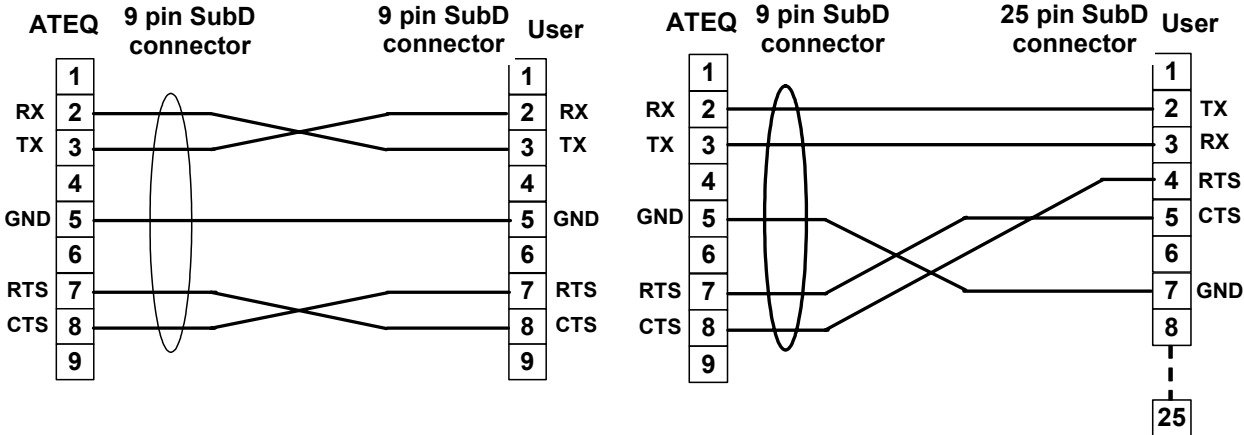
ATEQ 9 pin SubD connector

9 pin SubD connector User

1
RX 2
TX 3
4
GND 5
6
RTS 7
CTS 8
9

1
2 RX
3 TX
4
5 GND
6
7 RTS
8 CTS
9

ATEQ 9 pin SubD connector

25 pin SubD connector User

1
RX 2
TX 3
4
GND 5
6
RTS 7
CTS 8
9

1
2 TX
3 RX
4 RTS
5 CTS
6
7 GND
8
25